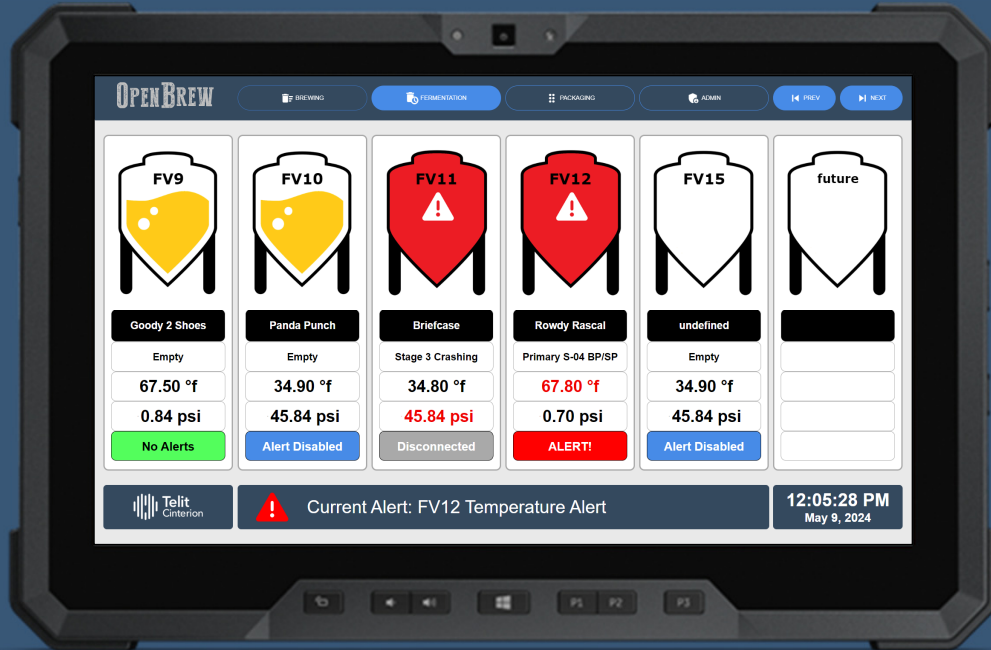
OPENBREW

BREWING FERMENTATION PACKAGING ADMIN PREV NEXT

| FV9 | FV10 | FV11 | FV12 | FV15 | future |
|---|---|---|---|---|---|
| Goody 2 Shoes | Panda Punch | Briefcase | Rowdy Rascal | undefined | |
| Empty | Empty | Stage 3 Crashing | Primary S-04 BP/SP | Empty | |
| 67.50 °f | 34.90 °f | 34.80 °f | 67.80 °f | 34.90 °f | |
| 0.84 psi | 45.84 psi | 45.84 psi | 0.70 psi | 45.84 psi | |
| No Alerts | Alert Disabled | Disconnected | ALERT! | Alert Disabled | |

Telit Cinterion

Current Alert: FV12 Temperature Alert

12:05:28 PM
May 9, 2024

P1 P2 P3